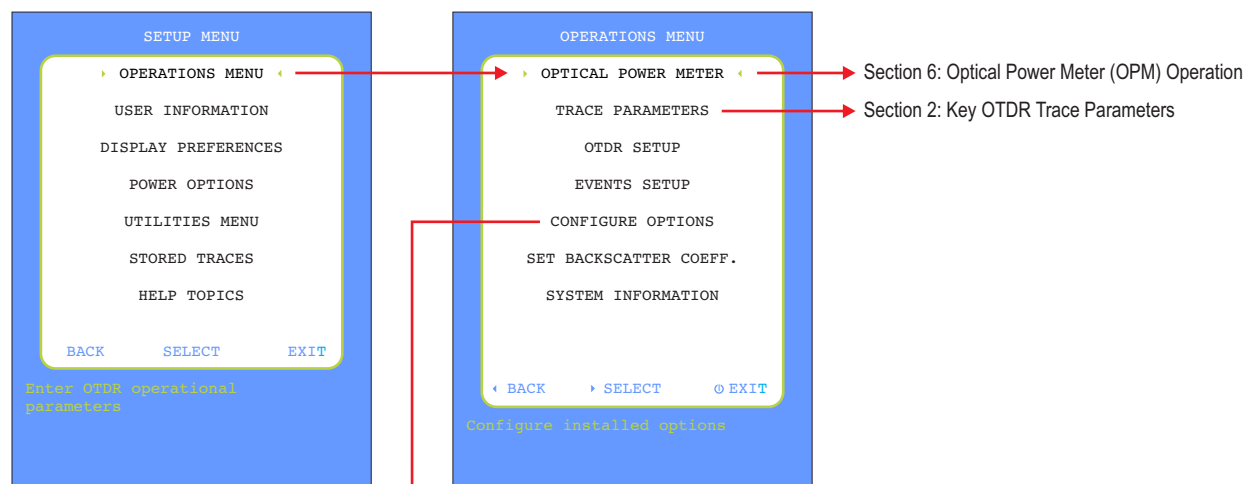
SETUP MENU

OPERATIONS MENU

USER INFORMATION

DISPLAY PREFERENCES

POWER OPTIONS

UTILITIES MENU

STORED TRACES

HELP TOPICS

BACK SELECT EXIT

Enter OTDR operational parameters

OPERATIONS MENU

OPTICAL POWER METER

TRACE PARAMETERS

OTDR SETUP

EVENTS SETUP

CONFIGURE OPTIONS

SET BACKSCATTER COEFF.

SYSTEM INFORMATION

BACK SELECT EXIT

Configure installed options

Section 6: Optical Power Meter (OPM) Operation

Section 2: Key OTDR Trace Parameters